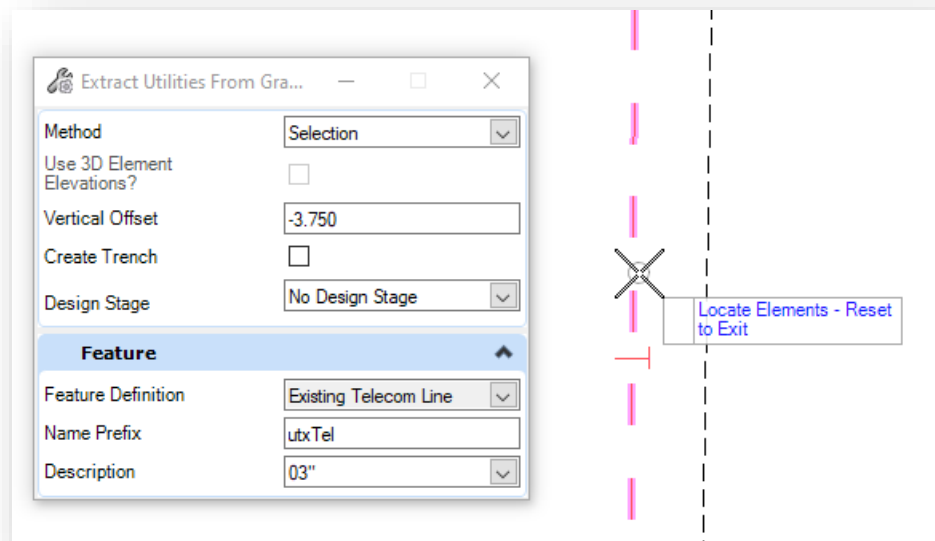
Extract Utilities From Gra...

Method | Selection
Use 3D Element Elevations?
Vertical Offset | -3.750
Create Trench
Design Stage | No Design Stage

Feature

Feature Definition | Existing Telecom Line
Name Prefix | utxTel
Description | 03"

Locate Elements - Reset to Exit